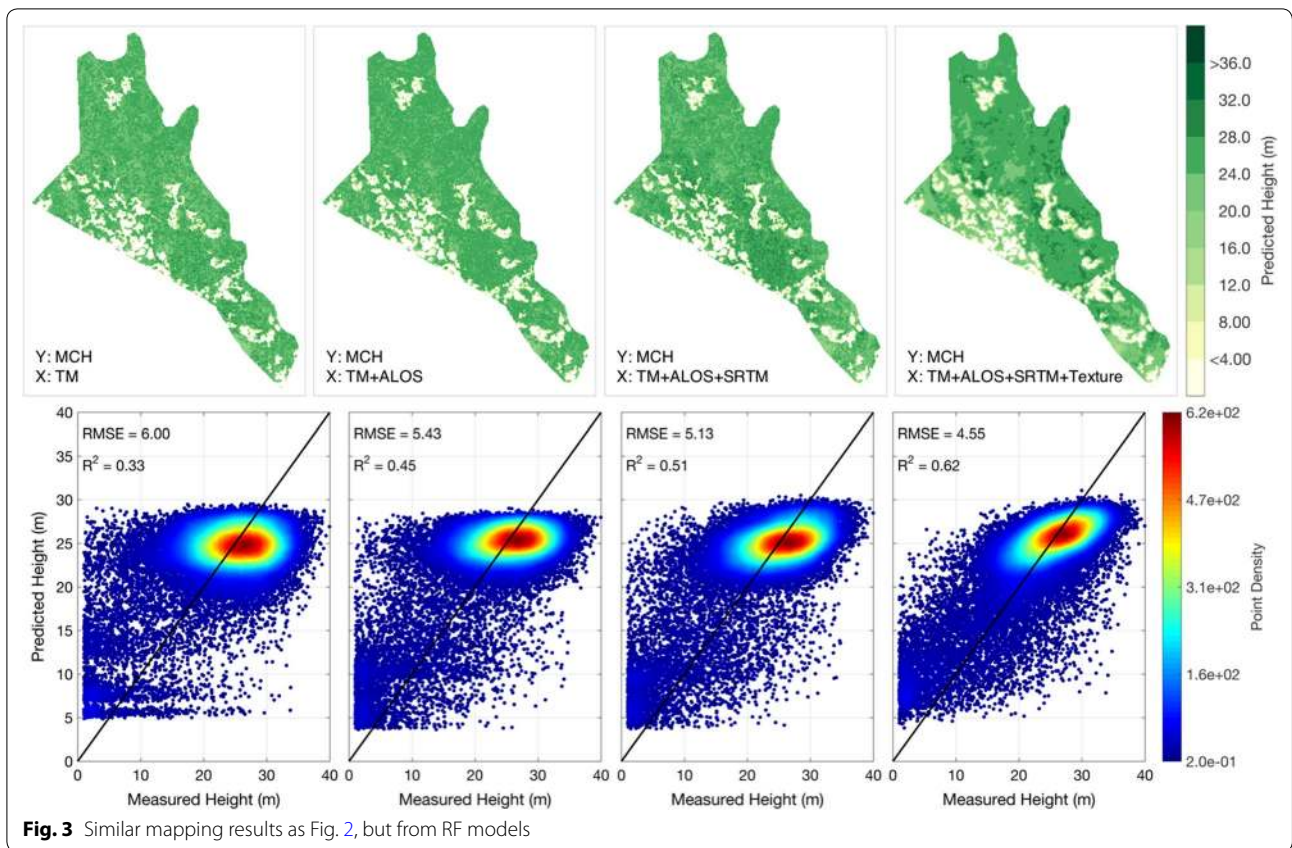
Y: MCH
X: TM

Y: MCH
X: TM+ALOS

Y: MCH
X: TM+ALOS+SRTM

Y: MCH
X: TM+ALOS+SRTM+Texture

>36.0
32.0
28.0
24.0
20.0
16.0
12.0
8.00
<4.00
Predicted Height (m)

RMSE = 6.00
$R^2$ = 0.33

RMSE = 5.43
$R^2$ = 0.45

RMSE = 5.13
$R^2$ = 0.51

RMSE = 4.55
$R^2$ = 0.62

Predicted Height (m)
40
35
30
25
20
15
10
5
0

0 10 20 30 40
Measured Height (m)

0 10 20 30 40
Measured Height (m)

0 10 20 30 40
Measured Height (m)

0 10 20 30 40
Measured Height (m)

6.2e+02
4.7e+02
3.1e+02
1.6e+02
2.0e-01
Point Density

**Fig. 3** Similar mapping results as Fig. 2, but from RF models